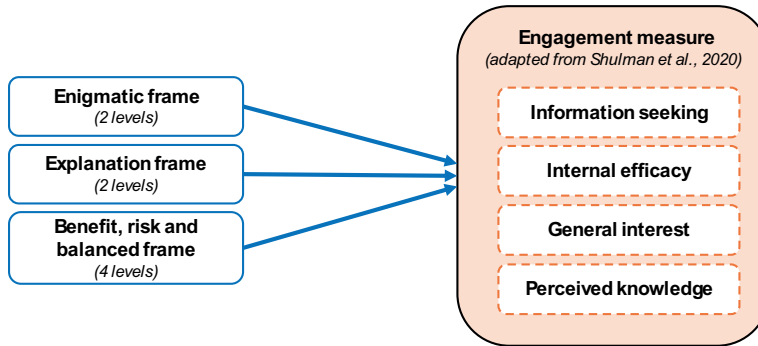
Enigmatic frame
(2 levels)

Explanation frame
(2 levels)

Benefit, risk and balanced frame
(4 levels)

Engagement measure
(adapted from Shulman et al., 2020)

Information seeking

Internal efficacy

General interest

Perceived knowledge